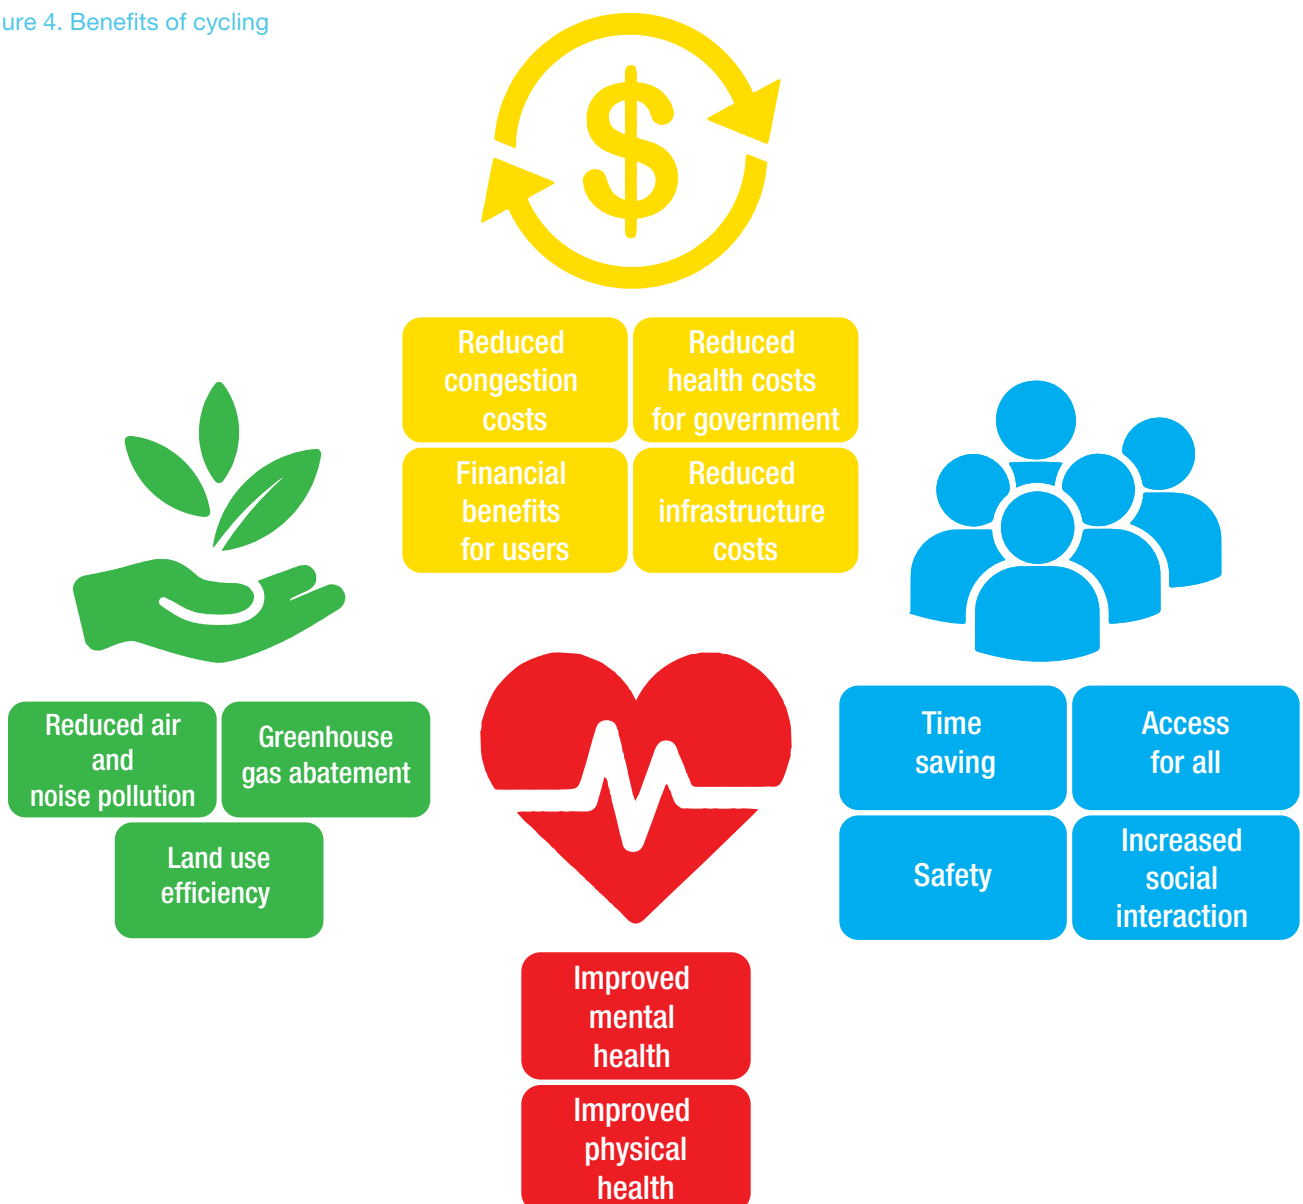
ure 4. Benefits of cycling

Reduced congestion costs

Reduced health costs for government

Financial benefits for users

Reduced infrastructure costs

Reduced air and noise pollution

Greenhouse gas abatement

Land use efficiency

Time saving

Access for all

Safety

Increased social interaction

Improved mental health

Improved physical health